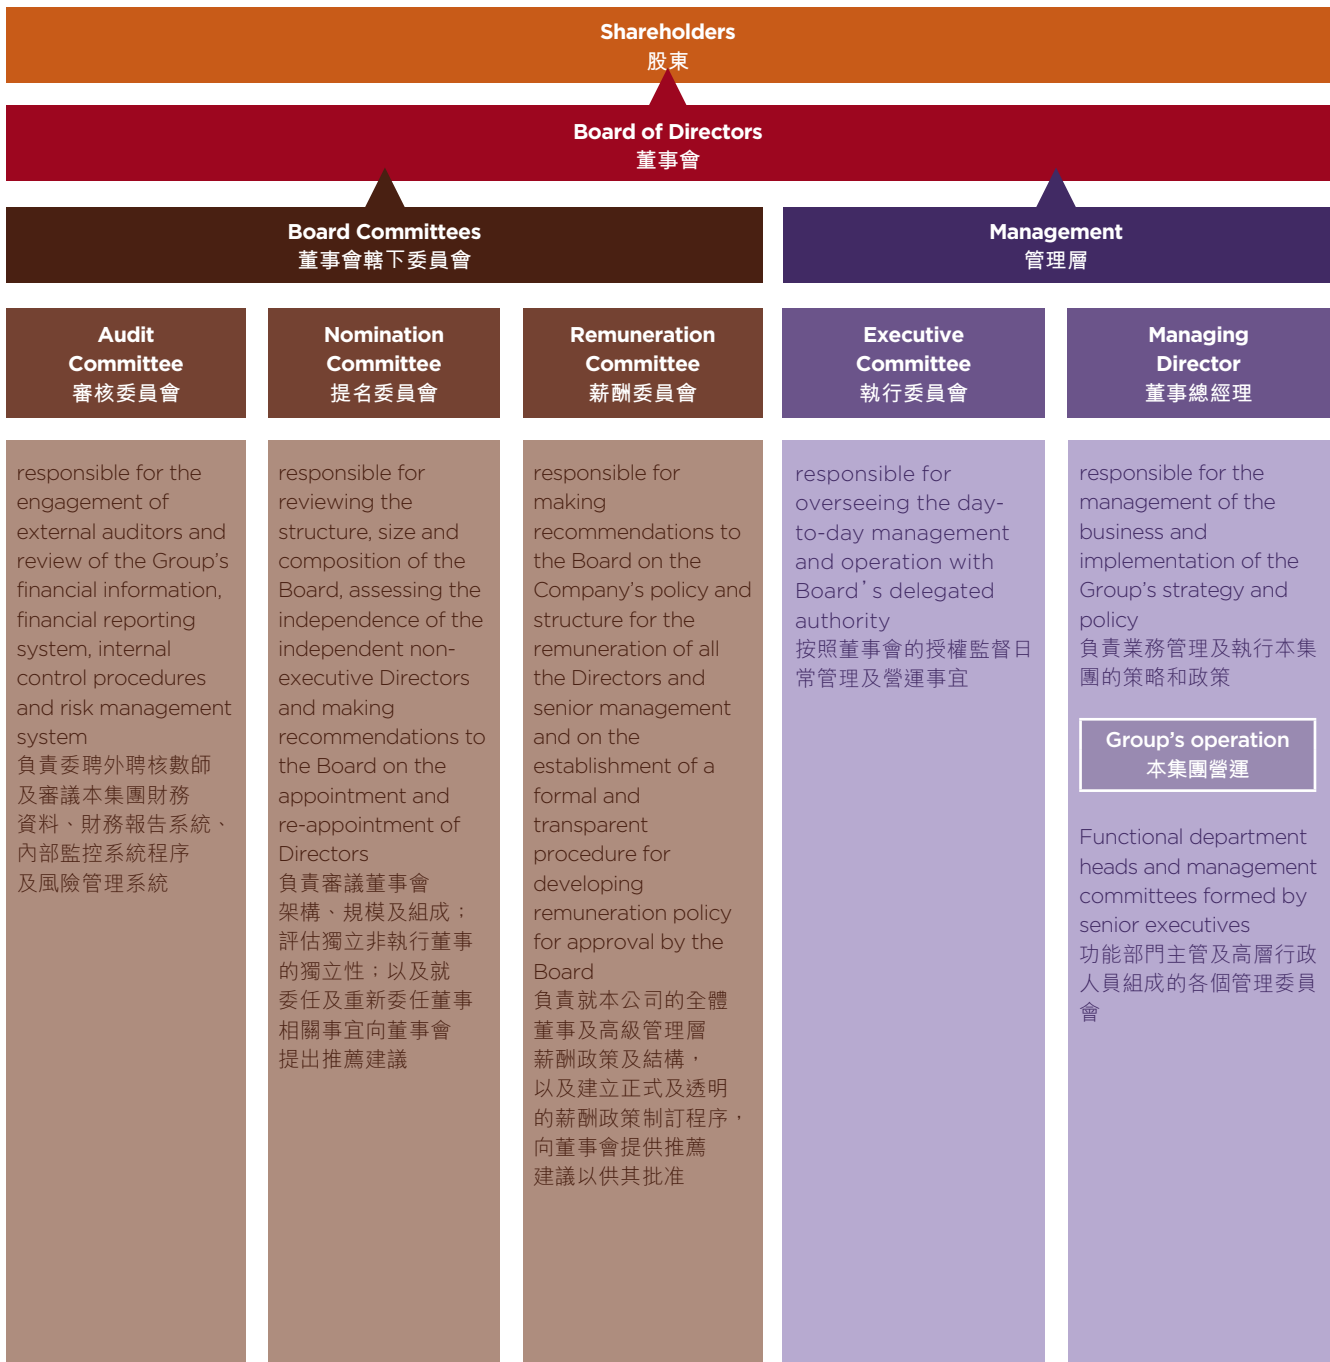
Shareholders
股東

Board of Directors
董事會

Board Committees
董事會轄下委員會

Management
管理層

Audit Committee
審核委員會

Nomination Committee
提名委員會

Remuneration Committee
薪酬委員會

Executive Committee
執行委員會

Managing Director
董事總經理

responsible for the engagement of external auditors and review of the Group's financial information, financial reporting system, internal control procedures and risk management system
負責委聘外聘核數師及審議本集團財務資料、財務報告系統、內部監控系統程序及風險管理系統

responsible for reviewing the structure, size and composition of the Board, assessing the independence of the independent non-executive Directors and making recommendations to the Board on the appointment and re-appointment of Directors
負責審議董事會架構、規模及組成；評估獨立非執行董事的獨立性；以及就委任及重新委任董事相關事宜向董事會提出推薦建議

responsible for making recommendations to the Board on the Company's policy and structure for the remuneration of all the Directors and senior management and on the establishment of a formal and transparent procedure for developing remuneration policy for approval by the Board
負責就本公司的全體董事及高級管理層薪酬政策及結構，以及建立正式及透明的薪酬政策制訂程序，向董事會提供推薦建議以供其批准

responsible for overseeing the day-to-day management and operation with Board's delegated authority
按照董事會的授權監督日常管理及營運事宜

responsible for the management of the business and implementation of the Group's strategy and policy
負責業務管理及執行本集團的策略和政策

Group's operation
本集團營運

Functional department heads and management committees formed by senior executives
功能部門主管及高層行政人員組成的各個管理委員會